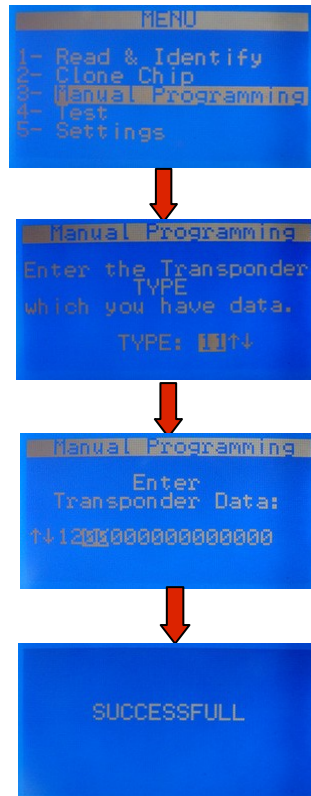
MENU
1- Read & Identify
2- Clone Chip
3- Manual Programming
4- Test
5- Settings

Manual Programming
Enter the Transponder TYPE which you have data.
TYPE: 11↑↓

Manual Programming
Enter Transponder Data:
↑↓1200000000000000

SUCCESSFULL